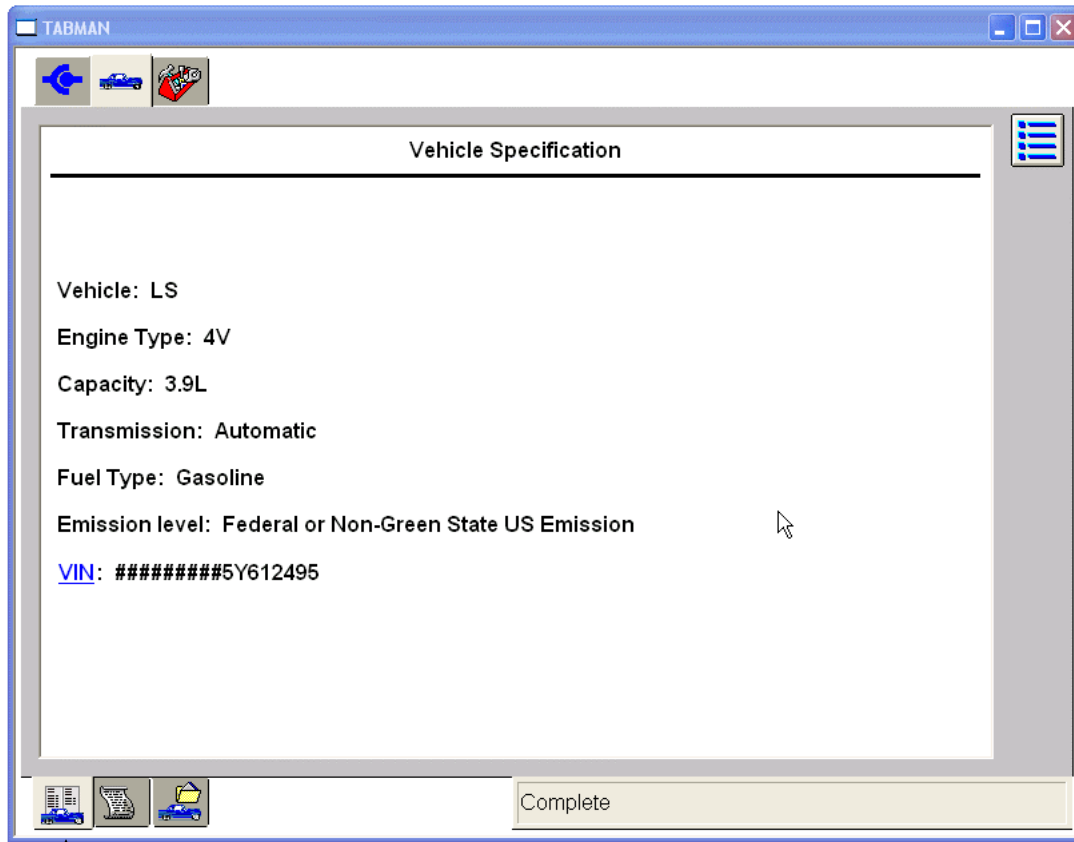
TABMAN

Vehicle Specification

Vehicle: LS

Engine Type: 4V

Capacity: 3.9L

Transmission: Automatic

Fuel Type: Gasoline

Emission level: Federal or Non-Green State US Emission

VIN: #########5Y612495

Complete